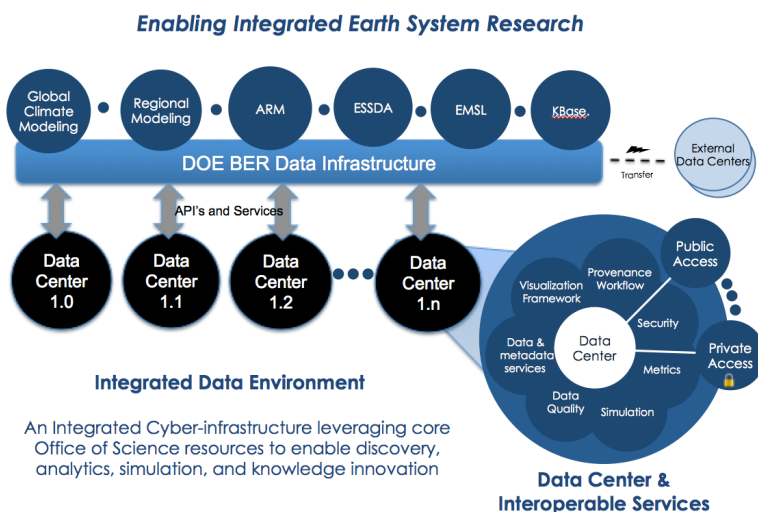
Enabling Integrated Earth System Research

Global Climate Modeling

Regional Modeling

ARM

ESSDA

EMSL

KBase

DOE BER Data Infrastructure

Transfer

External Data Centers

API's and Services

Data Center 1.0

Data Center 1.1

Data Center 1.2

Data Center 1.n

Public Access

Private Access

Visualization Framework

Provenance Workflow

Security

Data & metadata services

Data Center

Metrics

Data Quality

Simulation

Integrated Data Environment

An Integrated Cyber-infrastructure leveraging core Office of Science resources to enable discovery, analytics, simulation, and knowledge innovation

Data Center & Interoperable Services